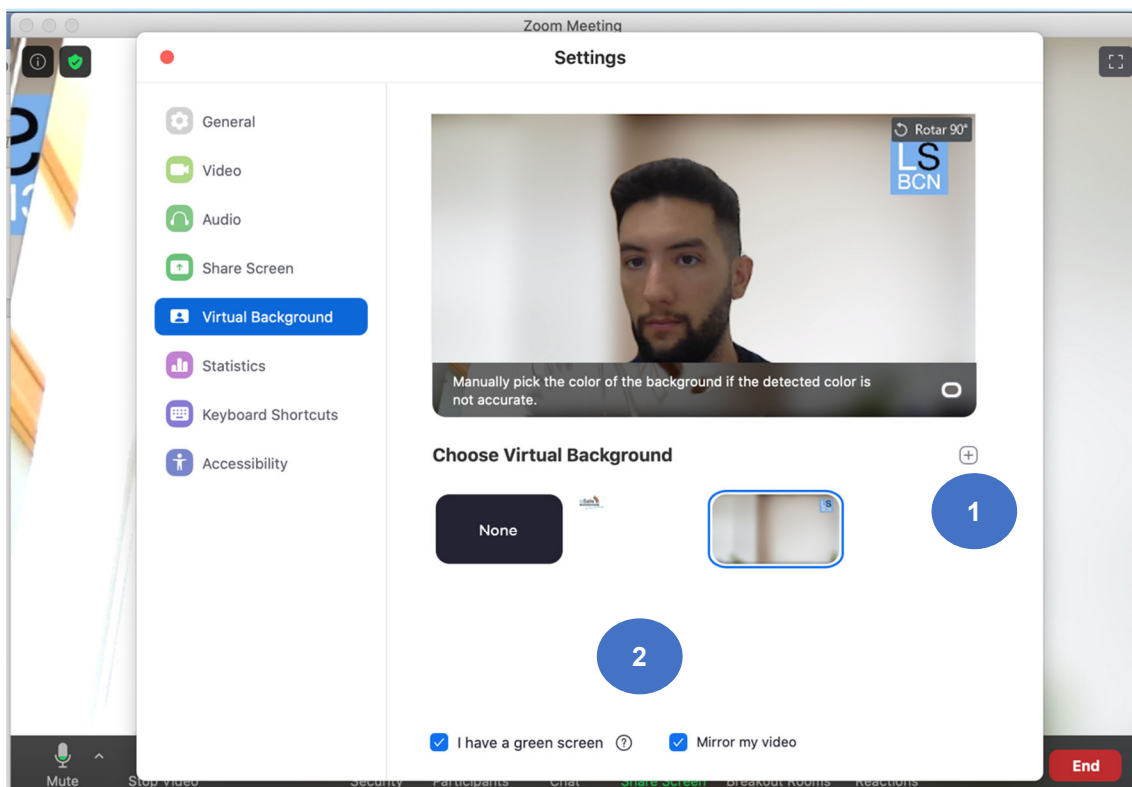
Zoom Meeting

Settings

General

Video

Audio

Share Screen

Virtual Background

Statistics

Keyboard Shortcuts

Accessibility

Rotar 90°

LS
BCN

Manually pick the color of the background if the detected color is not accurate.

Choose Virtual Background

None

1

2

I have a green screen

Mirror my video

Mute

Stop Video

Security

Participants

Chat

Share Screen

Breakout Rooms

Reactions

End